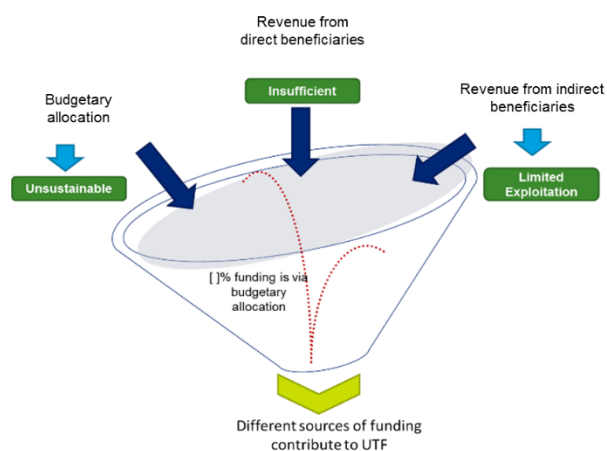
Revenue from direct beneficiaries

Insufficient

Budgetary allocation

Unsustainable

Revenue from indirect beneficiaries

Limited Exploitation

[ ]% funding is via budgetary allocation

Different sources of funding contribute to UTF